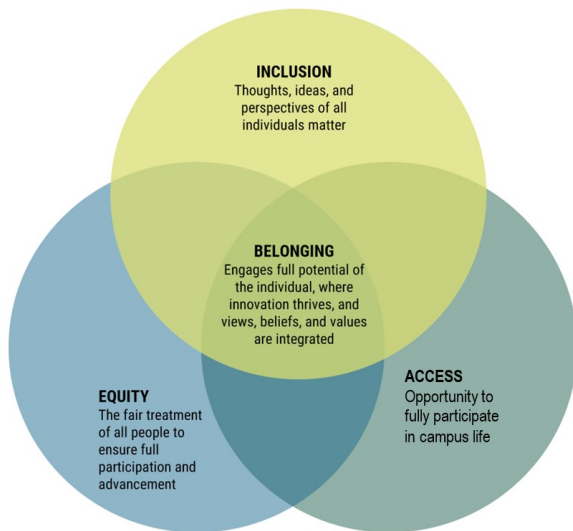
INCLUSION
Thoughts, ideas, and perspectives of all individuals matter

BELONGING
Engages full potential of the individual, where innovation thrives, and views, beliefs, and values are integrated

EQUITY
The fair treatment of all people to ensure full participation and advancement

ACCESS
Opportunity to fully participate in campus life